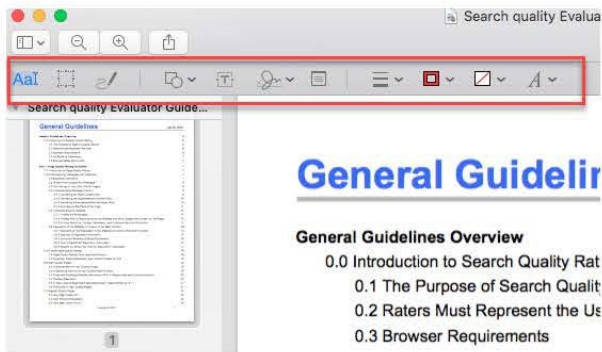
Search quality Evalua

AaI

Search quality Evaluator Guide...

General Guidelines

1

General Guidelir

General Guidelines Overview

0.0 Introduction to Search Quality Rat

0.1 The Purpose of Search Quality

0.2 Raters Must Represent the Us

0.3 Browser Requirements